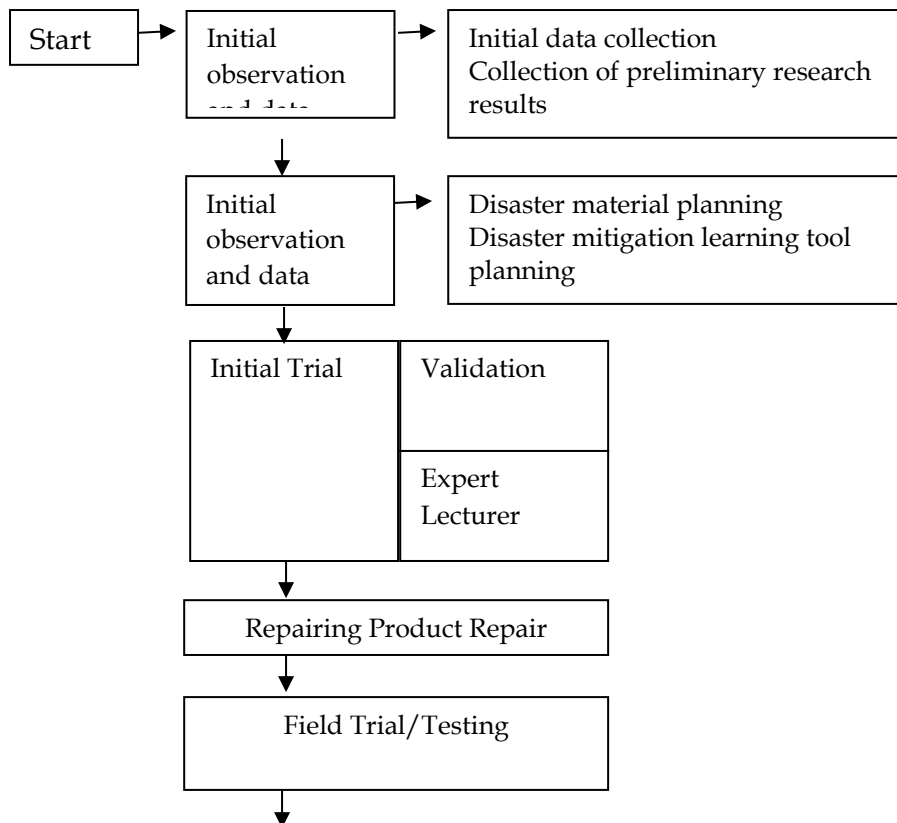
Start

Initial observation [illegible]

Initial data collection Collection of preliminary research results

Initial observation and data

Disaster material planning Disaster mitigation learning tool planning

Initial Trial

Validation

Expert Lecturer

Repairing Product Repair

Field Trial/Testing